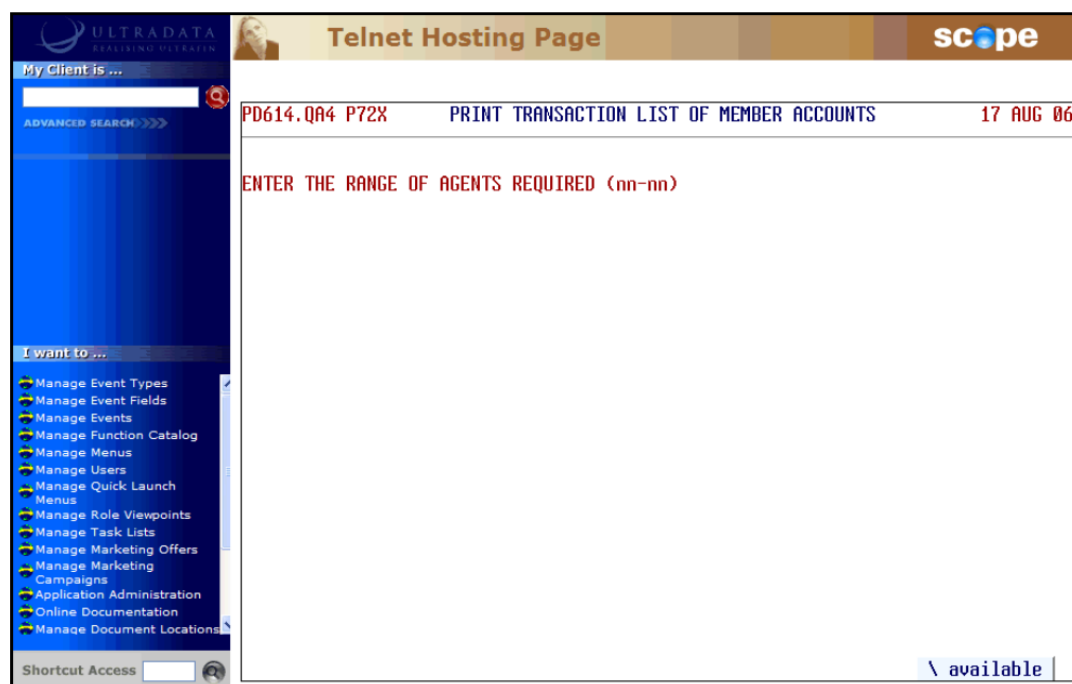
ULTRADATA
REALISING ULTRAFIN

Telnet Hosting Page

scope

My Client is ...

ADVANCED SEARCH

PD614.QA4 P72X PRINT TRANSACTION LIST OF MEMBER ACCOUNTS 17 AUG 06

ENTER THE RANGE OF AGENTS REQUIRED (nn-nn)

I want to ...

Manage Event Types
Manage Event Fields
Manage Events
Manage Function Catalog
Manage Menus
Manage Users
Manage Quick Launch Menus
Manage Role Viewpoints
Manage Task Lists
Manage Marketing Offers
Manage Marketing Campaigns
Application Administration
Online Documentation
Manage Document Locations

Shortcut Access

\ available